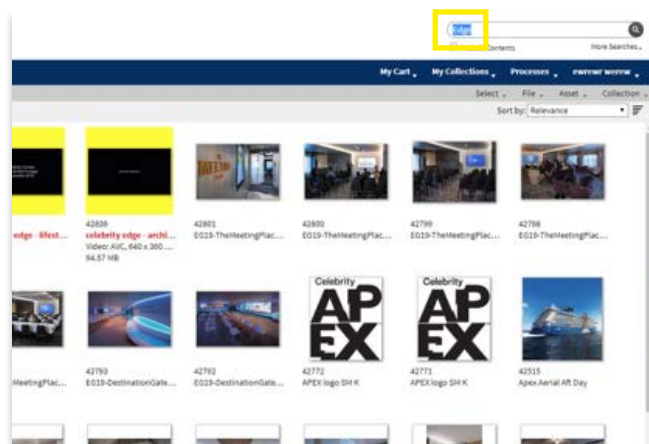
Edge

Contents

More Searches

My Cart

My Collections

Processes

ewrewr werew

Select

File

Asset

Collection

Sort by: Relevance

edge - lifest...

42839

celebrity edge - archi...

Video: AVC, 640 x 360 ...

94.57 MB

42801

EG19-TheMeetingPlac...

42800

EG19-TheMeetingPlac...

42799

EG19-TheMeetingPlac...

42798

EG19-TheMeetingPlac...

MeetingPlac...

42793

EG19-DestinationGate...

42792

EG19-DestinationGate...

Celebrity APEX

42772

APEX logo SM K

Celebrity APEX

42771

APEX logo SM K

42515

Apex Aerial Aft Day